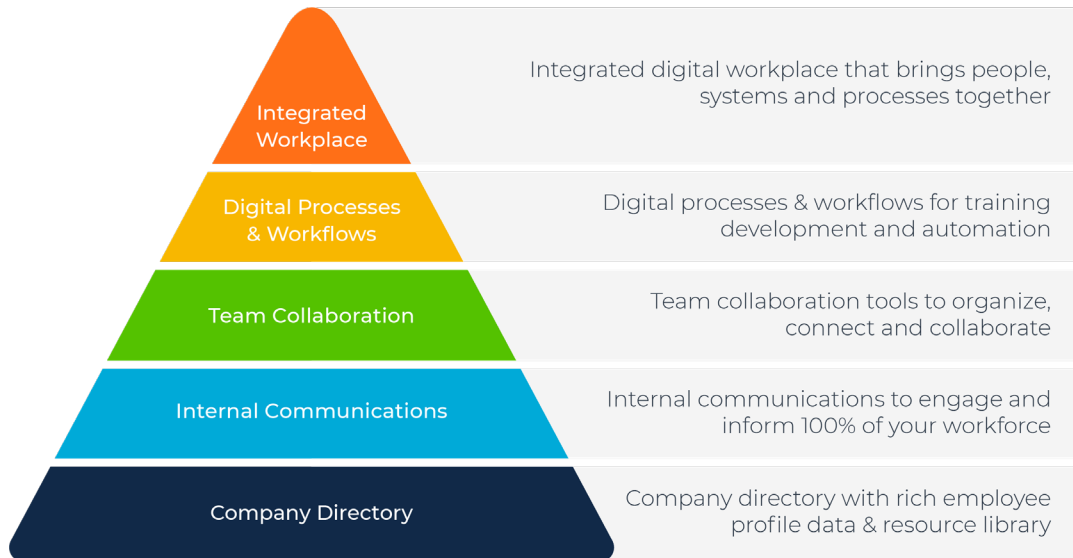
Integrated Workplace

Integrated digital workplace that brings people, systems and processes together

Digital Processes & Workflows

Digital processes & workflows for training development and automation

Team Collaboration

Team collaboration tools to organize, connect and collaborate

Internal Communications

Internal communications to engage and inform 100% of your workforce

Company Directory

Company directory with rich employee profile data & resource library